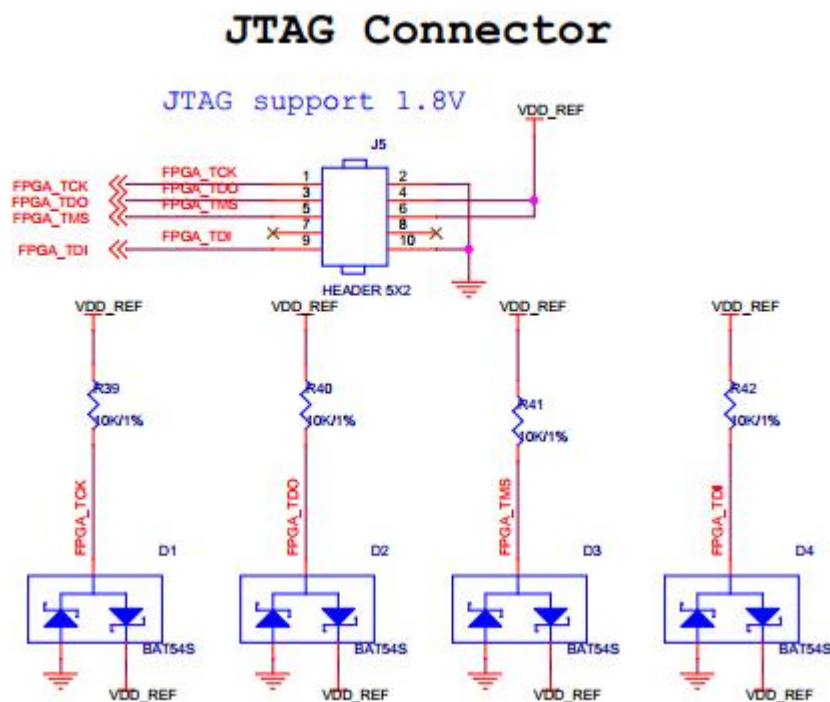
JTAG Connector

JTAG support 1.8V

VDD_REF

J5

FPGA_TCK
FPGA_TDO
FPGA_TMS
FPGA_TDI

FPGA_TCK
FPGA_TDO
FPGA_TMS
FPGA_TDI

1 2
3 4
5 6
7 8
9 10

HEADER 5X2

VDD_REF
R39
10K/1%
FPGA_TCK
D1
BAT54S
VDD_REF

VDD_REF
R40
10K/1%
FPGA_TDO
D2
BAT54S
VDD_REF

VDD_REF
R41
10K/1%
FPGA_TMS
D3
BAT54S
VDD_REF

VDD_REF
R42
10K/1%
FPGA_TDI
D4
BAT54S
VDD_REF